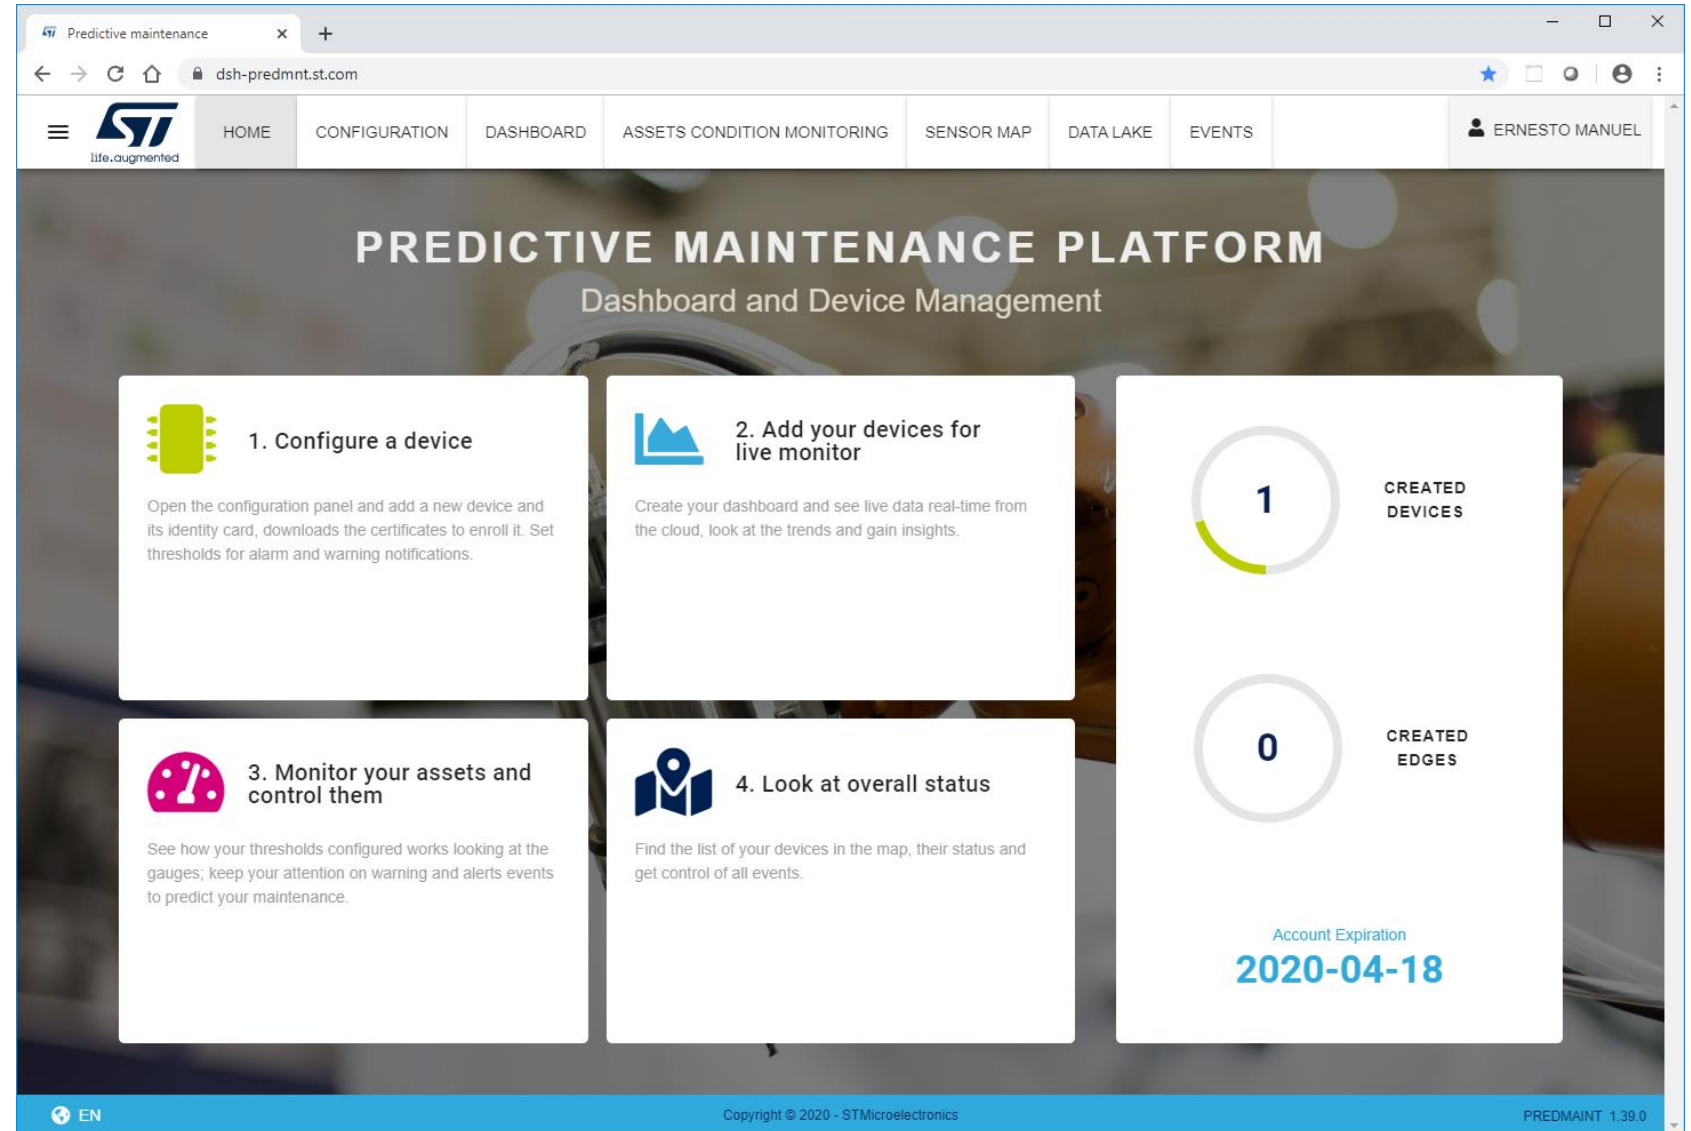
Predictive maintenance

dsh-predmnt.st.com

life.augmented

HOME CONFIGURATION DASHBOARD ASSETS CONDITION MONITORING SENSOR MAP DATA LAKE EVENTS

ERNESTO MANUEL

PREDICTIVE MAINTENANCE PLATFORM

Dashboard and Device Management

1. Configure a device

Open the configuration panel and add a new device and its identity card, downloads the certificates to enroll it. Set thresholds for alarm and warning notifications.

2. Add your devices for live monitor

Create your dashboard and see live data real-time from the cloud, look at the trends and gain insights.

1

CREATED DEVICES

0

CREATED EDGES

3. Monitor your assets and control them

See how your thresholds configured works looking at the gauges; keep your attention on warning and alerts events to predict your maintenance.

4. Look at overall status

Find the list of your devices in the map, their status and get control of all events.

Account Expiration

2020-04-18

EN

Copyright © 2020 - STMicroelectronics

PREDMAINT 1.39.0